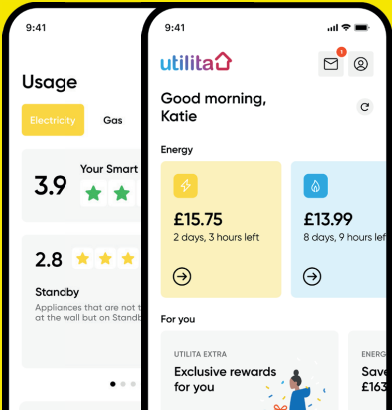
9:41

Usage

Electricity

Gas

3.9

Your Smart

2.8

Standby

Appliances that are not t at the wall but on Standb

9:41

utilita

1

Good morning, Katie

Energy

£15.75

2 days, 3 hours left

£13.99

8 days, 9 hours lef

For you

UTILITA EXTRA

Exclusive rewards for you

ENERG

Save

£163